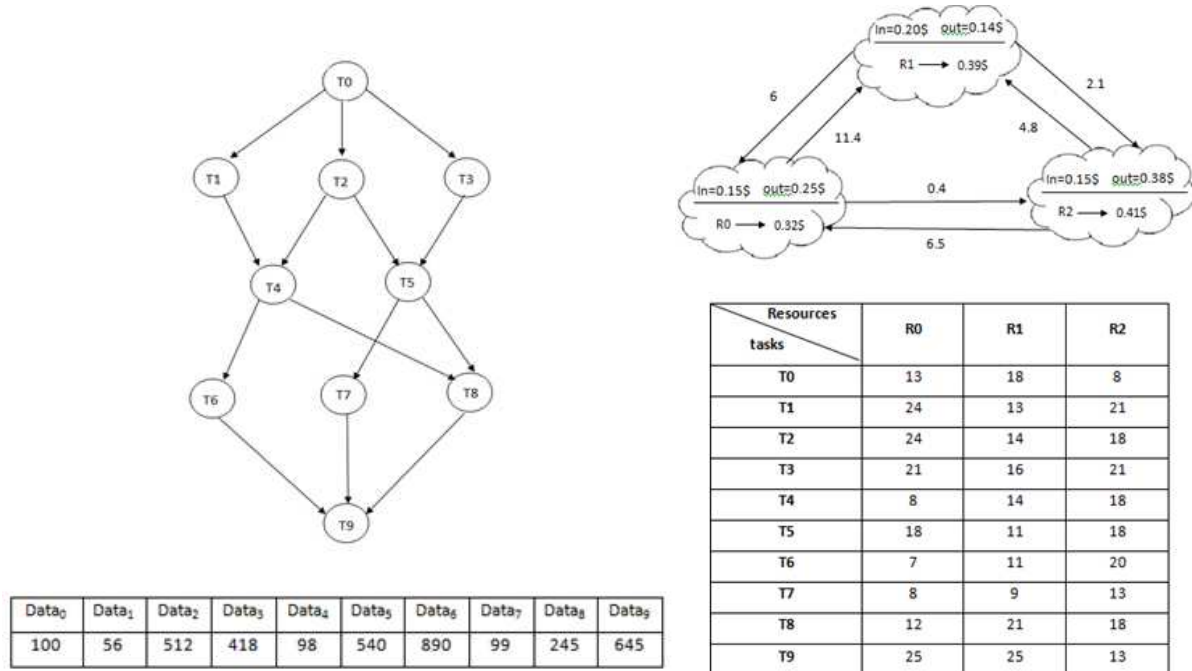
T0

T1 T2 T3

T4 T5

T6 T7 T8

T9

| $Data_0$ | $Data_1$ | $Data_2$ | $Data_3$ | $Data_4$ | $Data_5$ | $Data_6$ | $Data_7$ | $Data_8$ | $Data_9$ |
|---|---|---|---|---|---|---|---|---|---|
| 100 | 56 | 512 | 418 | 98 | 540 | 890 | 99 | 245 | 645 |

In=0.20$ out=0.14$
R1 → 0.39$

In=0.15$ out=0.25$
R0 → 0.32$

In=0.15$ out=0.38$
R2 → 0.41$

6

11.4

2.1

4.8

0.4

6.5

| Resources / tasks | R0 | R1 | R2 |
|---|---|---|---|
| T0 | 13 | 18 | 8 |
| T1 | 24 | 13 | 21 |
| T2 | 24 | 14 | 18 |
| T3 | 21 | 16 | 21 |
| T4 | 8 | 14 | 18 |
| T5 | 18 | 11 | 18 |
| T6 | 7 | 11 | 20 |
| T7 | 8 | 9 | 13 |
| T8 | 12 | 21 | 18 |
| T9 | 25 | 25 | 13 |